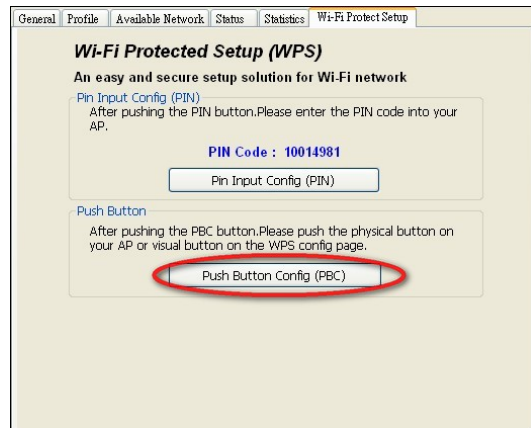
General | Profile | Available Network | Status | Statistics | Wi-Fi Protect Setup

Wi-Fi Protected Setup (WPS)

An easy and secure setup solution for Wi-Fi network

Pin Input Config (PIN)

After pushing the PIN button.Please enter the PIN code into your AP.

PIN Code : 10014981

Pin Input Config (PIN)

Push Button

After pushing the PBC button.Please push the physical button on your AP or visual button on the WPS config page.

Push Button Config (PBC)